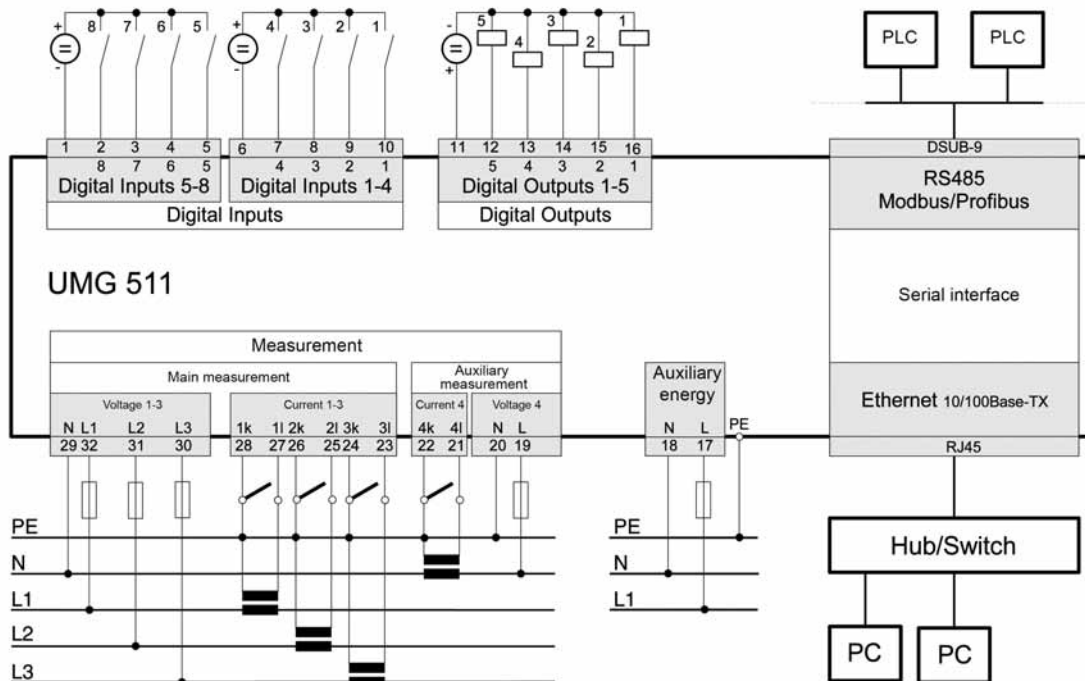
+ 8 7 6 5
-
+ 4 3 2 1
-
- 5 4 3 2 1
+

PLC PLC

1 2 3 4 5
8 7 6 5
Digital Inputs 5-8

6 7 8 9 10
4 3 2 1
Digital Inputs 1-4

Digital Inputs

11 12 13 14 15 16
5 4 3 2 1
Digital Outputs 1-5

Digital Outputs

DSUB-9
RS485
Modbus/Profibus

UMG 511

Serial interface

Measurement

Main measurement

Voltage 1-3
N L1 L2 L3
29 32 31 30

Current 1-3
1k 1l 2k 2l 3k 3l
28 27 26 25 24 23

Auxiliary measurement
Current 4
4k 4l
22 21

Voltage 4
N L
20 19

Auxiliary energy
N L
18 17
PE

Ethernet 10/100Base-TX
RJ45

PE
N
L1
L2
L3

PE
N
L1

Hub/Switch

PC PC